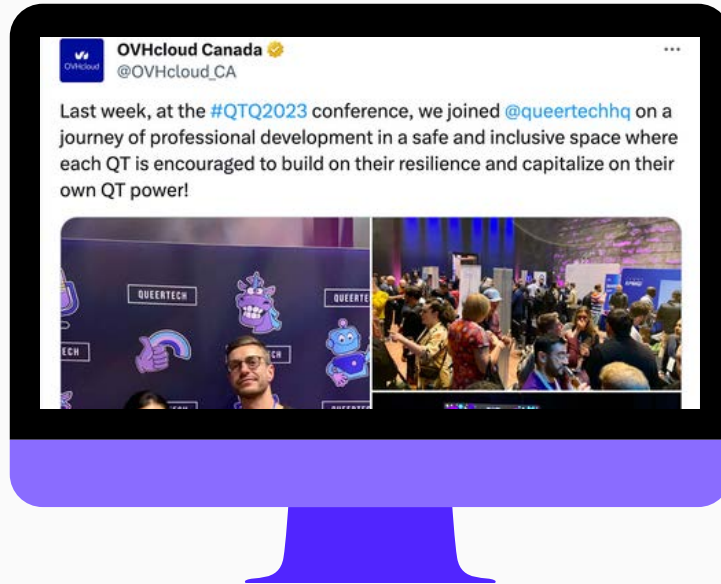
OVHcloud

OVHcloud Canada
@OVHcloud_CA

...

Last week, at the #QTQ2023 conference, we joined @queertechhq on a journey of professional development in a safe and inclusive space where each QT is encouraged to build on their resilience and capitalize on their own QT power!

QUEERTECH

QUEERTE

ECH

ECH